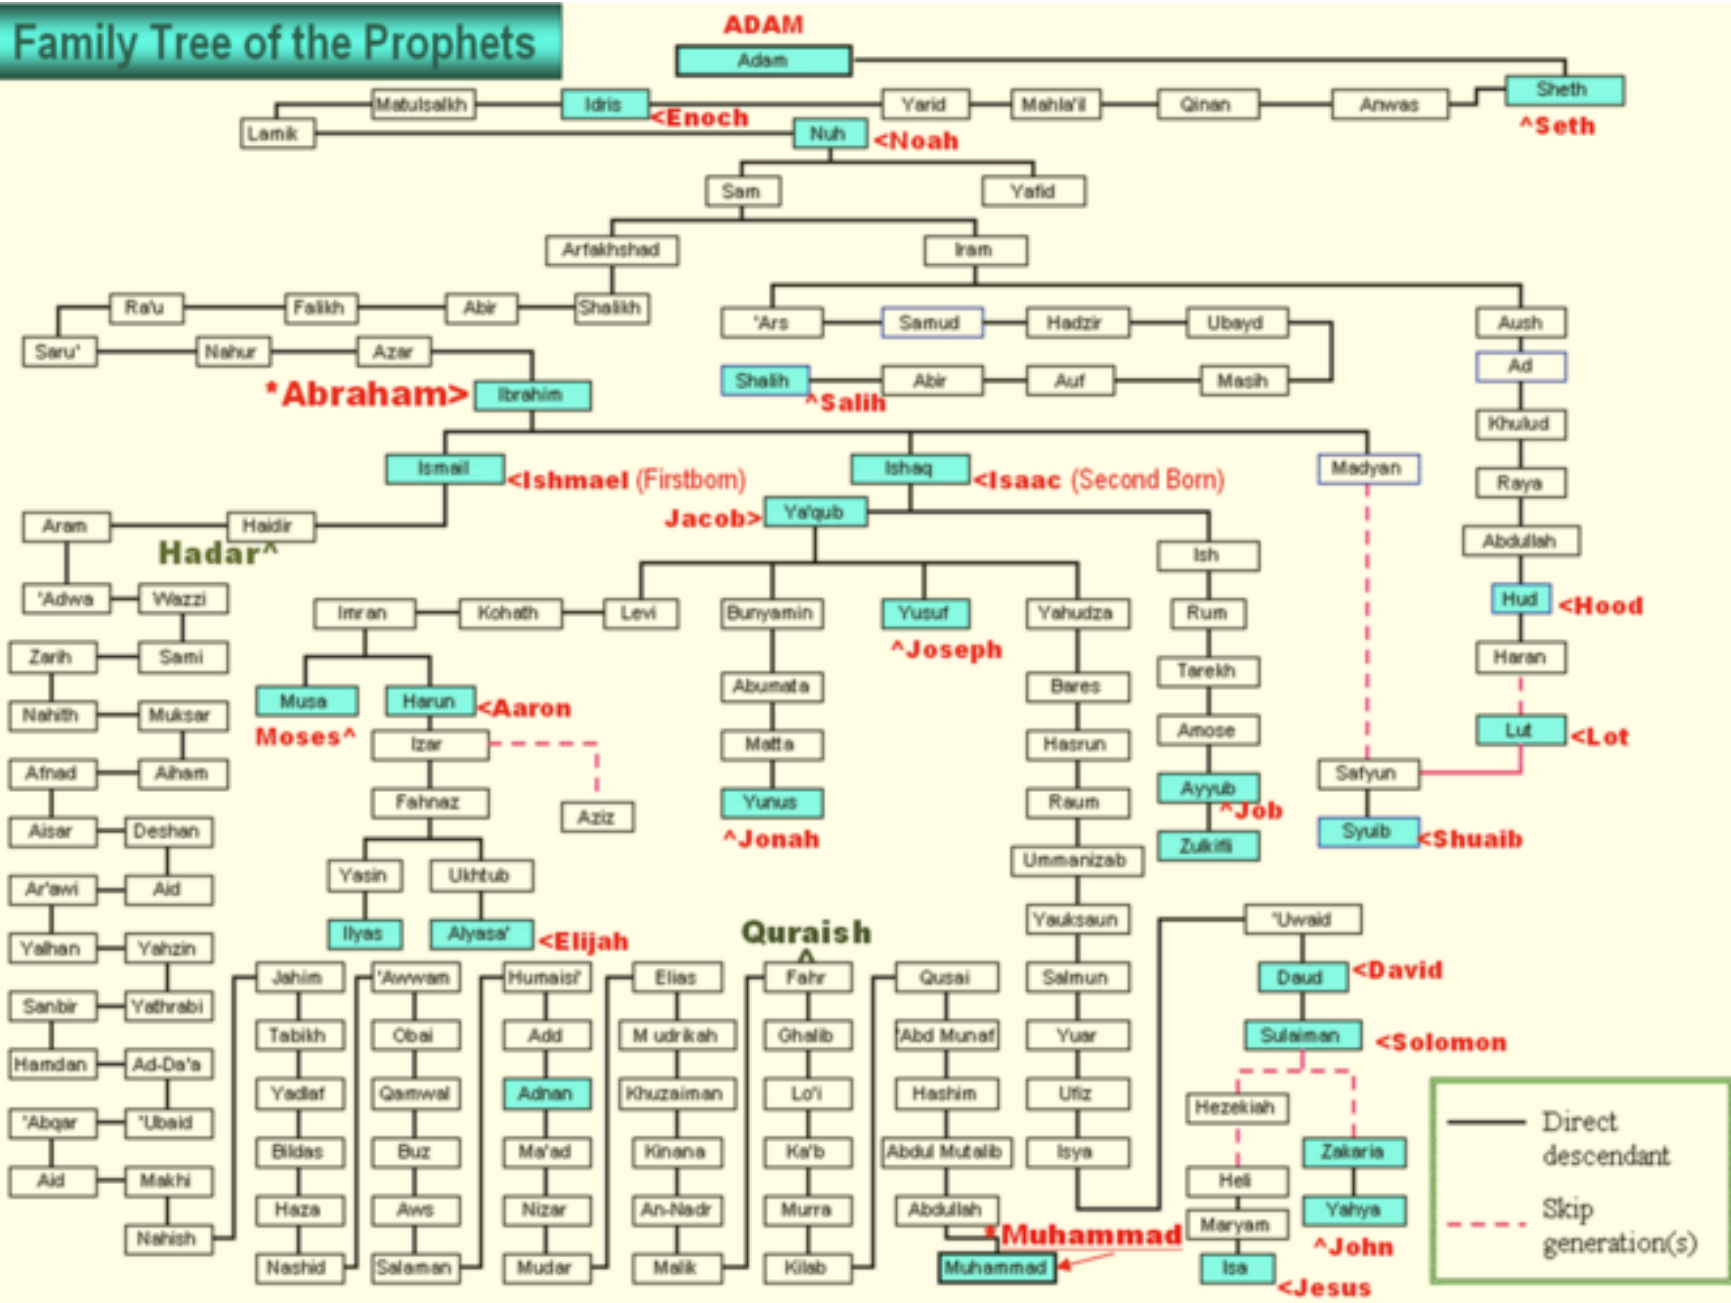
Family Tree of the Prophets

ADAM
Adam
Sheth
^Seth
Anwas
Qinan
Mahla'il
Yarid
Idris
<Enoch
Mabulsalkh
Lamik
Nuh
<Noah
Sam
Yafid
Arfakhshad
Iram
Shalikh
Abir
Falikh
Ra'u
Saru'
Nahur
Azar
*Abraham>
Ibrahim
'Ars
Samud
Hadzir
Ubayd
Shalih
^Salih
Abir
Auf
Masih
Aush
Ad
Khulud
Raya
Abdullah
Hud
<Hood
Haran
Lut
<Lot
Ismail
<Ishmael (Firstborn)
Ishaq
<Isaac (Second Born)
Madyan
Safyun
Syuib
<Shuaib
Aram
Haidir
Hadar^
Jacob>
Ya'qub
Ish
Rum
Tarekh
Amose
Ayyub
^Job
Zulkifli
'Adwa
Wazzi
Sami
Zarih
Nahith
Muksar
Aiham
Afnad
Aisar
Deshan
Ar'awi
Aid
Yalhan
Yahzin
Sanbir
Yathrabi
Hamdan
Ad-Da'a
'Abqar
'Ubaid
Aid
Makhi
Nahish
Imran
Kohath
Levi
Bunyamin
Yusuf
^Joseph
Yahudza
Musa
Moses^
Harun
<Aaron
Izar
Aziz
Fahnaz
Yasin
Ukhtub
Ilyas
Alyasa'
<Elijah
Abumata
Matta
Yunus
^Jonah
Bares
Hasrun
Raum
Ummanizab
Yauksaun
Salmun
Yuar
Ufiz
Isya
'Uwaid
Daud
<David
Sulaiman
<Solomon
Hezekiah
Heli
Maryam
Isa
<Jesus
Zakaria
Yahya
^John
Quraish
^
Jahim
Tabikh
Yadlaf
Bildas
Haza
Nashid
'Awwam
Obai
Qamwal
Buz
Aws
Salaman
Humaisi'
Add
Adnan
Ma'ad
Nizar
Mudar
Elias
M udrikah
Khuzaiman
Kinana
An-Nadr
Malik
Fahr
Ghalib
Lo'i
Ka'b
Murra
Kilab
Qusai
'Abd Munaf
Hashim
Abdul Mutalib
Abdullah
*Muhammad
Muhammad
Direct descendant
Skip generation(s)